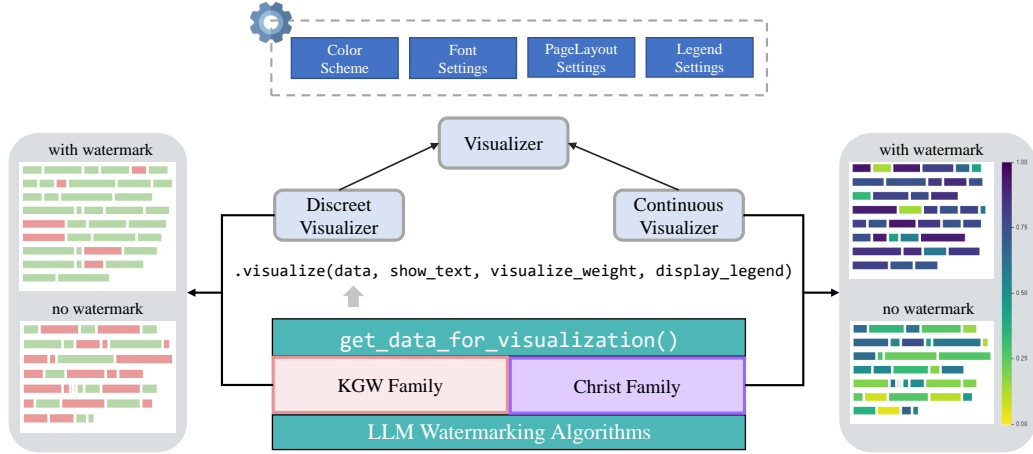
Color Scheme

Font Settings

PageLayout Settings

Legend Settings

Visualizer

Discreet Visualizer

Continuous Visualizer

with watermark

no watermark

with watermark

no watermark

1.00

0.75

0.50

0.25

0.00

.visualize(data, show_text, visualize_weight, display_legend)

get_data_for_visualization()

KGW Family

Christ Family

LLM Watermarking Algorithms